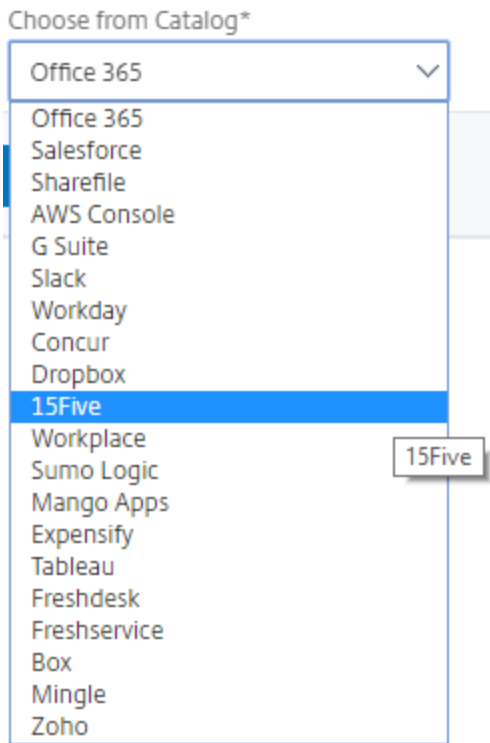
Choose from Catalog*

Office 365

Office 365
Salesforce
Sharefile
AWS Console
G Suite
Slack
Workday
Concur
Dropbox
15Five
Workplace
Sumo Logic
Mango Apps
Expensify
Tableau
Freshdesk
Freshservice
Box
Mingle
Zoho

15Five